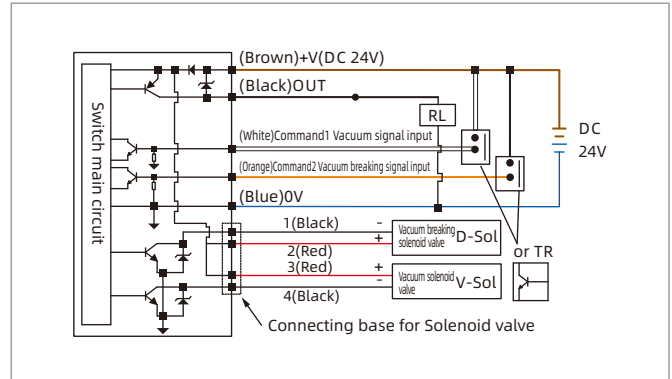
Switch main circuit

(Brown)+V(DC 24V)

(Black)OUT

RL

(White)Command1 Vacuum signal input

(Orange)Command2 Vacuum breaking signal input

DC
24V

(Blue)0V

1(Black)
2(Red)
3(Red)
4(Black)

-
+
+
-

Vacuum breaking solenoid valve D-Sol

Vacuum solenoid valve V-Sol

or TR

Connecting base for Solenoid valve